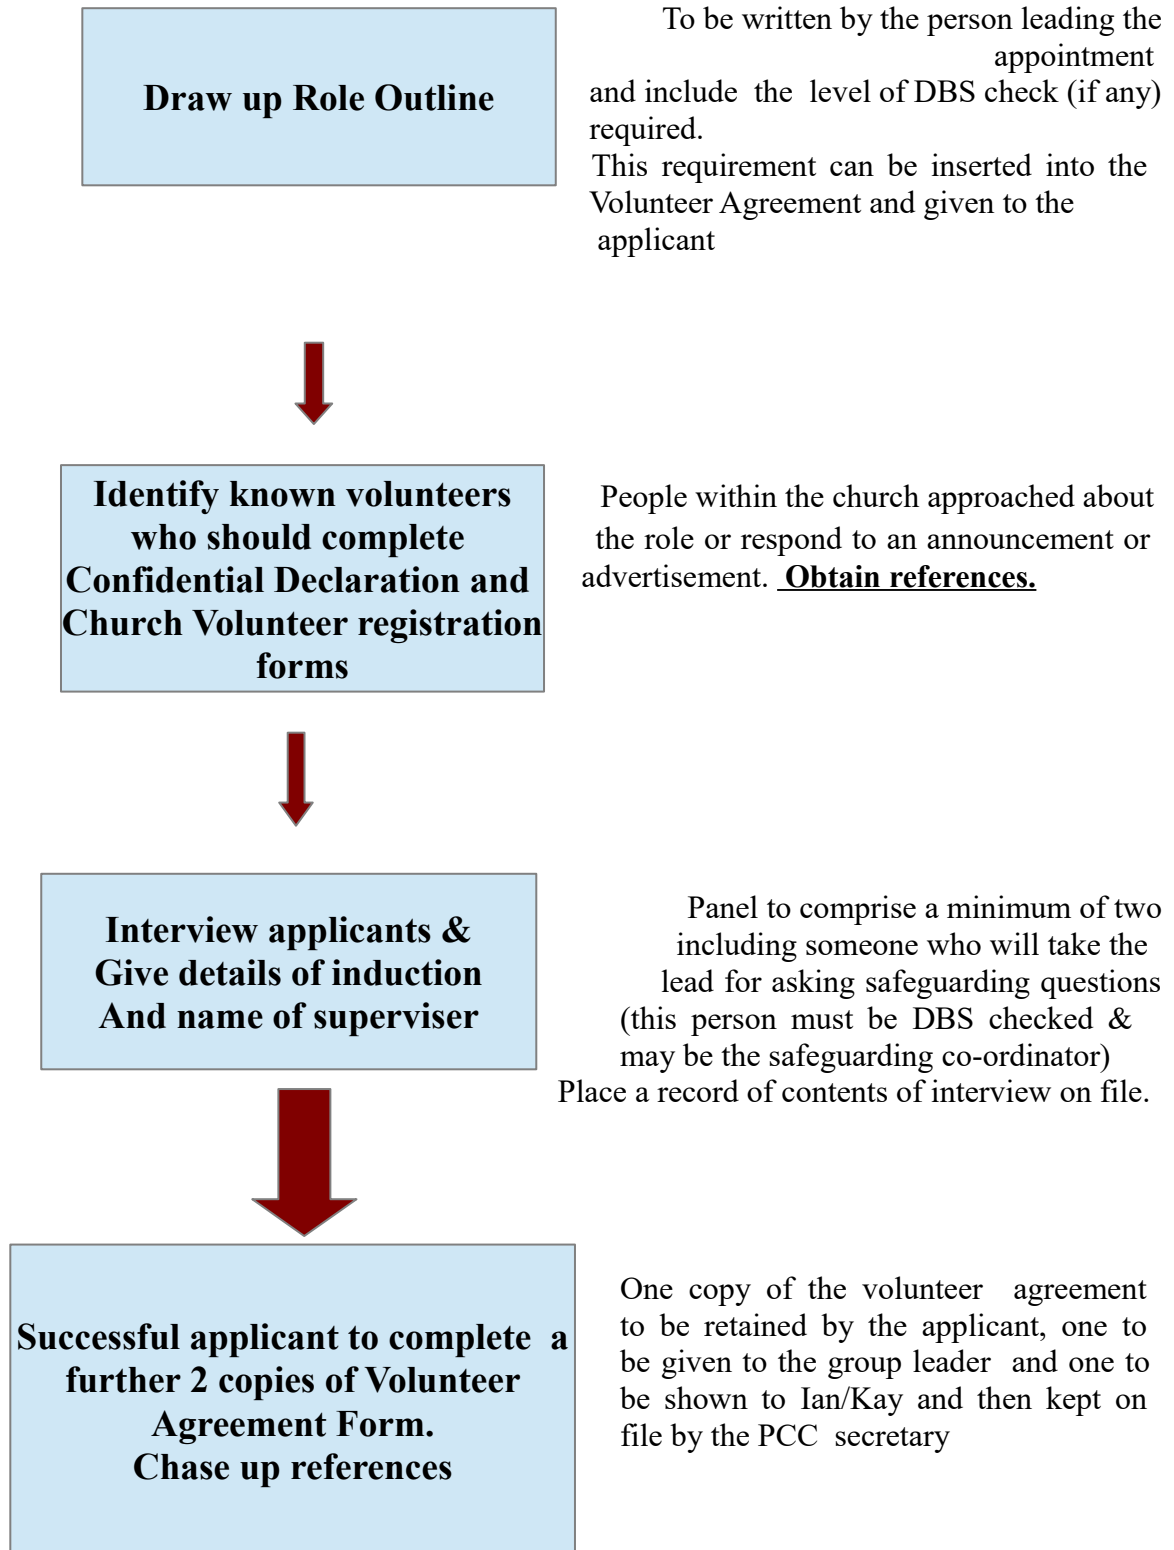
**Draw up Role Outline**

To be written by the person leading the appointment and include the level of DBS check (if any) required.
This requirement can be inserted into the Volunteer Agreement and given to the applicant

**Identify known volunteers who should complete Confidential Declaration and Church Volunteer registration forms**

People within the church approached about the role or respond to an announcement or advertisement. **Obtain references.**

**Interview applicants & Give details of induction And name of superviser**

Panel to comprise a minimum of two including someone who will take the lead for asking safeguarding questions (this person must be DBS checked & may be the safeguarding co-ordinator)
Place a record of contents of interview on file.

**Successful applicant to complete a further 2 copies of Volunteer Agreement Form.
Chase up references**

One copy of the volunteer agreement to be retained by the applicant, one to be given to the group leader and one to be shown to Ian/Kay and then kept on file by the PCC secretary